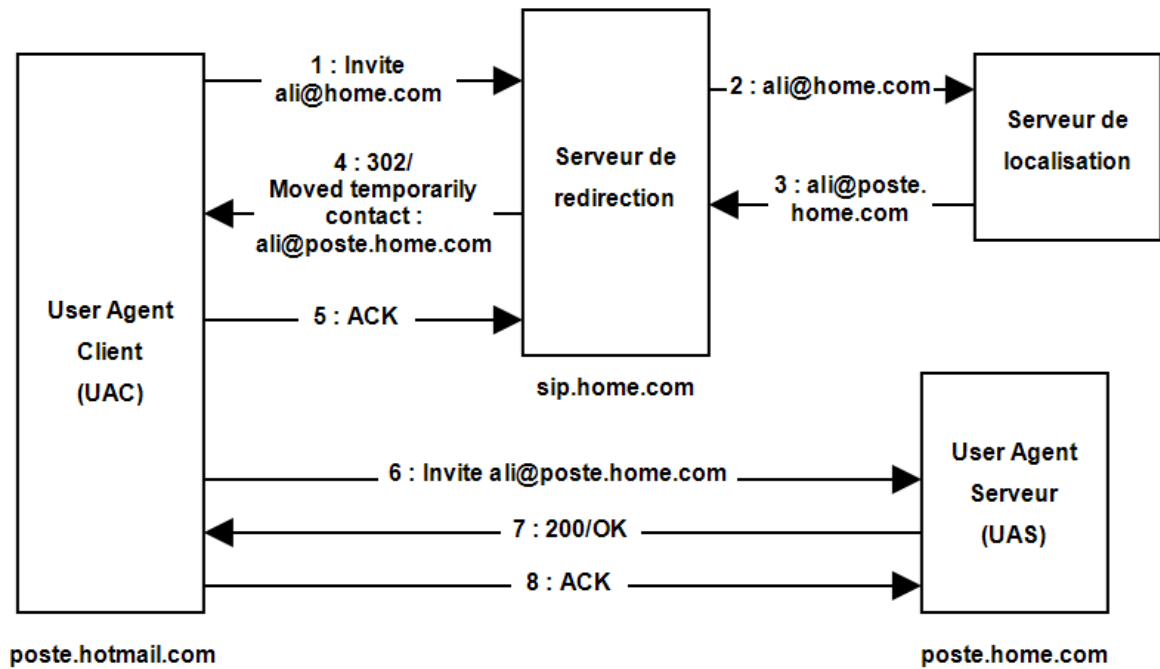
User Agent Client (UAC)

poste.hotmail.com

1 : Invite ali@home.com

Serveur de redirection

sip.home.com

2 : ali@home.com

Serveur de localisation

3 : ali@poste. home.com

4 : 302/ Moved temporarily contact : ali@poste.home.com

5 : ACK

6 : Invite ali@poste.home.com

User Agent Serveur (UAS)

poste.home.com

7 : 200/OK

8 : ACK